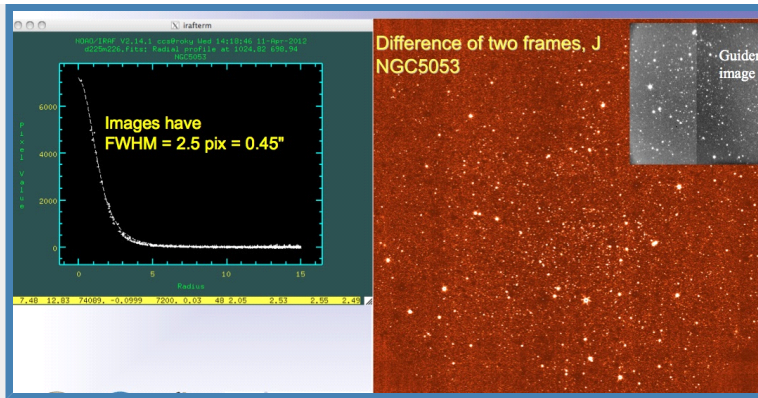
irafterm

NOAO/IRAF V2.14.1 ccs@roky Wed 14:18:46 11-Apr-2012
d225m226.fits: Radial profile at 1024.82 698.94
NGC5053

Pixel Value

6000
4000
2000
0

0 5 10 15
Radius

Images have FWHM = 2.5 pix = 0.45"

7.48 12.83 74089. -0.0999 7200. 0.03 48 2.05 2.53 2.55 2.4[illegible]

Difference of two frames, J
NGC5053

Guider image